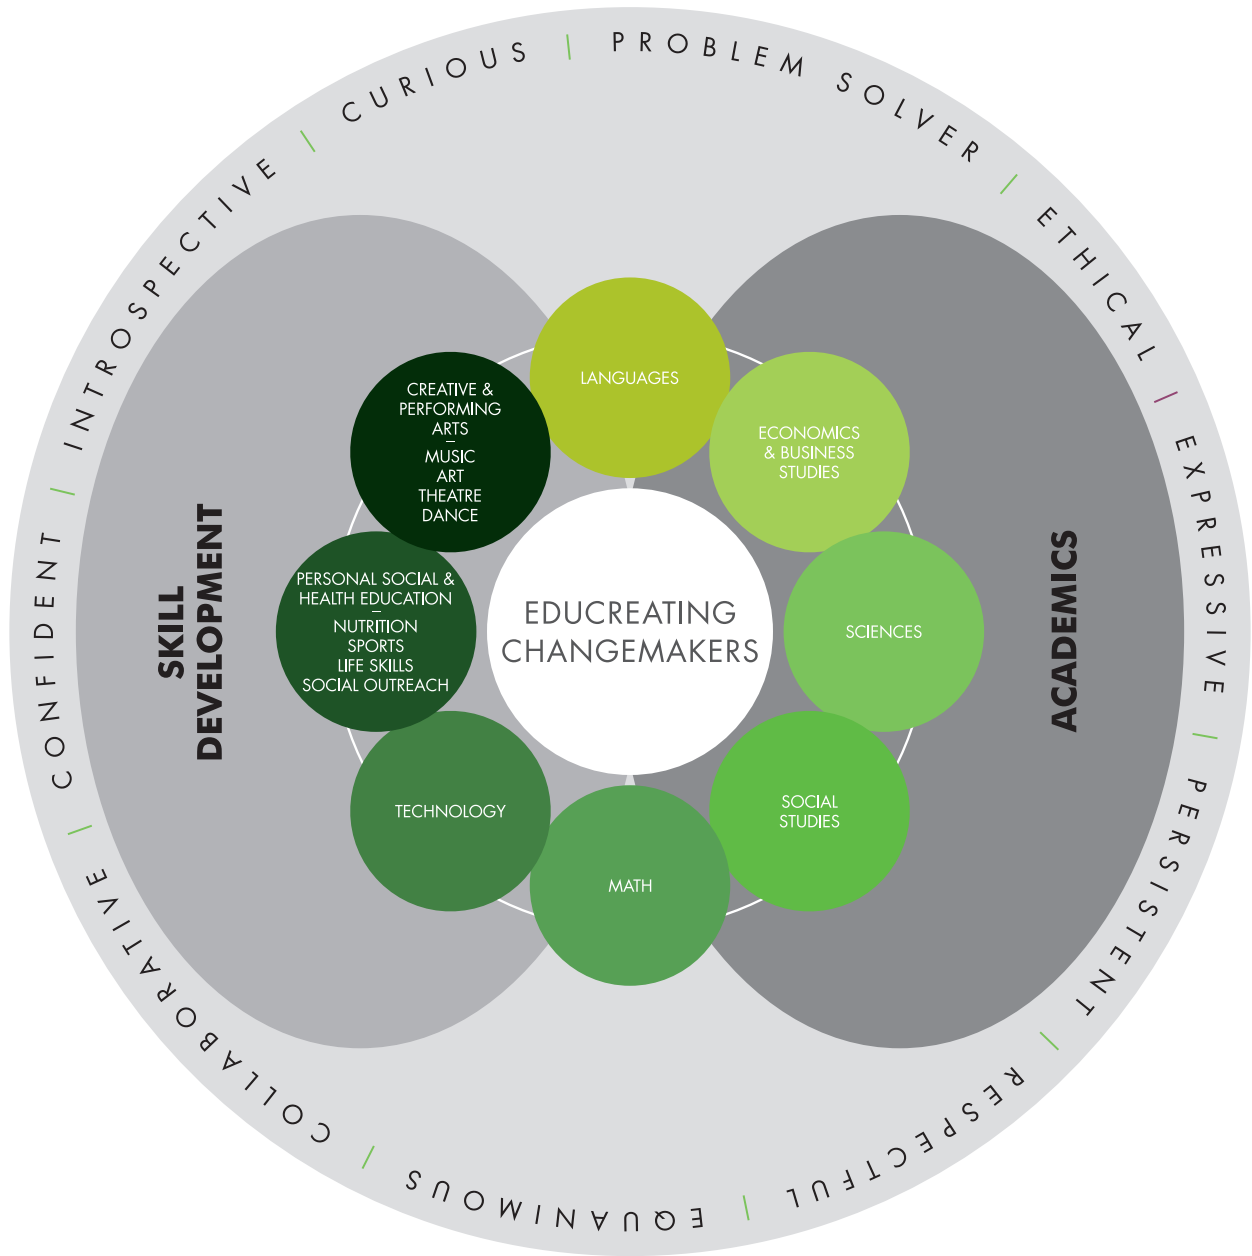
CURIOUS | PROBLEM SOLVER | ETHICAL | EXPRESSIVE | PERSISTENT | RESPECTFUL | EQUANIMOUS | COLLABORATIVE | CONFIDENT | INTROSPECTIVE |

SKILL DEVELOPMENT

ACADEMICS

LANGUAGES

ECONOMICS & BUSINESS STUDIES

SCIENCES

SOCIAL STUDIES

MATH

TECHNOLOGY

PERSONAL SOCIAL & HEALTH EDUCATION
–
NUTRITION
SPORTS
LIFE SKILLS
SOCIAL OUTREACH

CREATIVE & PERFORMING ARTS
–
MUSIC
ART
THEATRE
DANCE

EDUCREATING CHANGEMAKERS